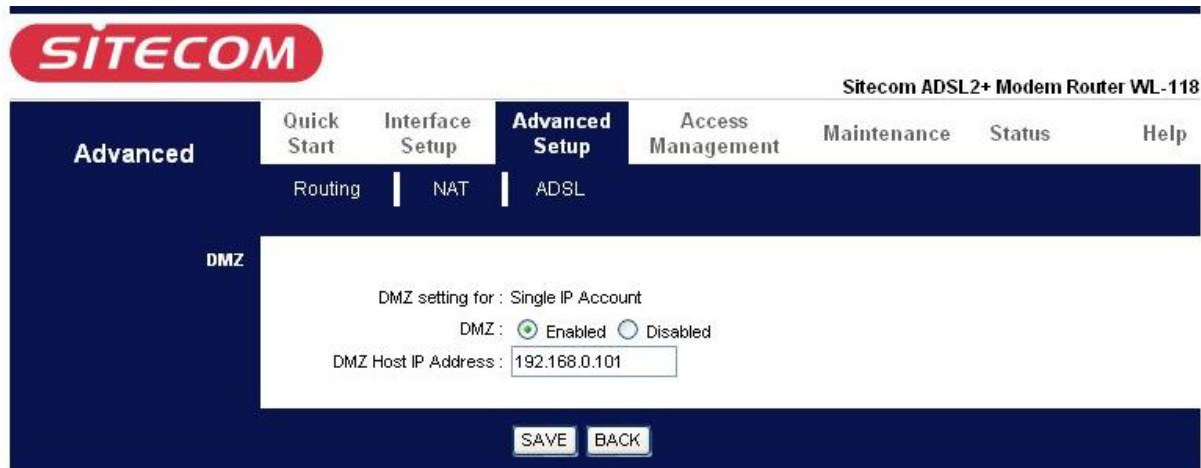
SITECOM

Sitecom ADSL2+ Modem Router WL-118

Advanced

Quick Start | Interface Setup | Advanced Setup | Access Management | Maintenance | Status | Help

Routing | NAT | ADSL

DMZ

DMZ setting for : Single IP Account

DMZ : Enabled Disabled

DMZ Host IP Address : 192.168.0.101

SAVE BACK